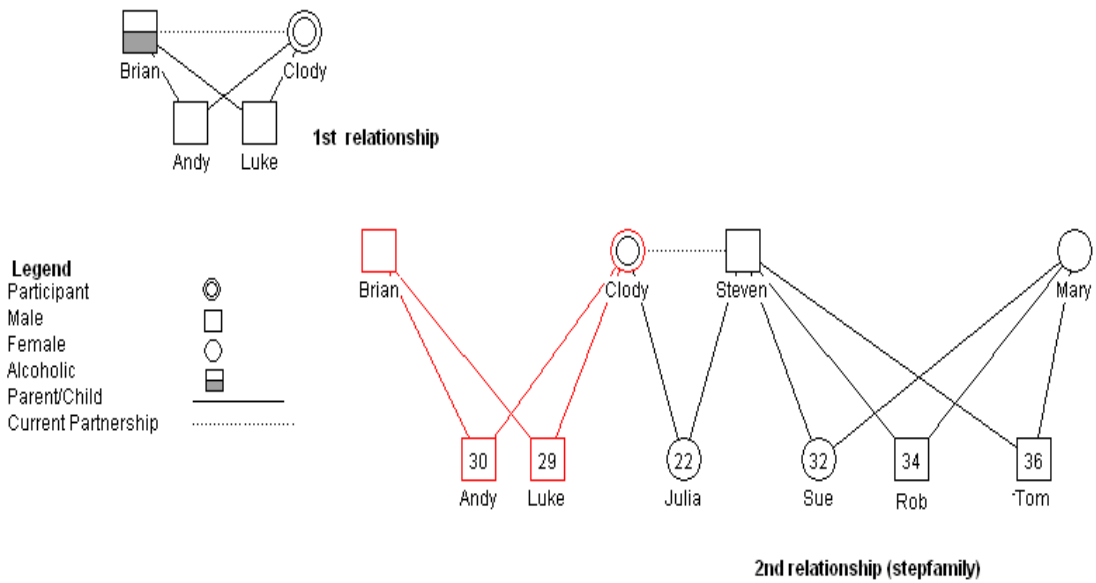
Brian
Clody
Andy
Luke
1st relationship

Legend
Participant
Male
Female
Alcoholic
Parent/Child
Current Partnership

Brian
Clody
Steven
Mary
30
Andy
29
Luke
22
Julia
32
Sue
34
Rob
36
Tom

2nd relationship (stepfamily)